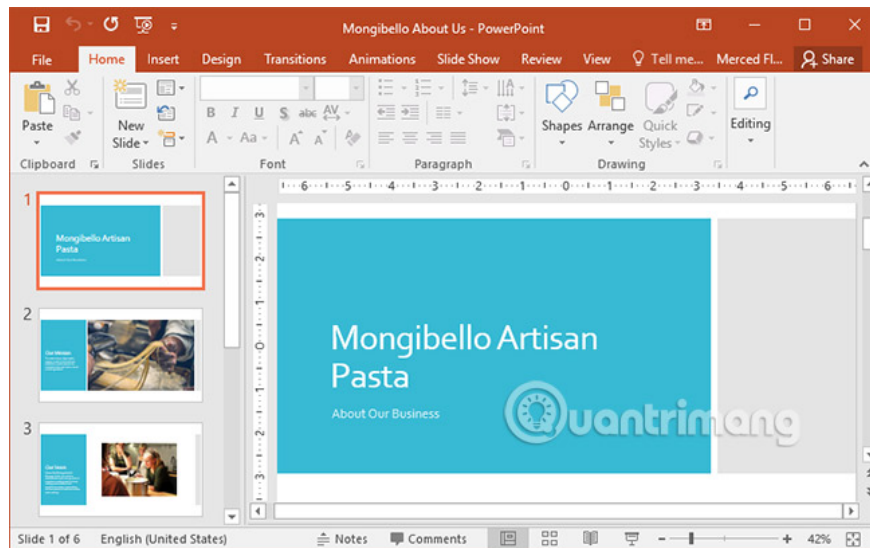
Mongibello About Us - PowerPoint

File Home Insert Design Transitions Animations Slide Show Review View Tell me... Merced Fl... Share

Paste New Slide Shapes Arrange Quick Styles Editing

Clipboard Slides Font Paragraph Drawing

1
Mongibello Artisan Pasta

2
Our Mission

3
Our Talent

Mongibello Artisan Pasta

About Our Business

Quantrimang

Slide 1 of 6 English (United States) Notes Comments 42%